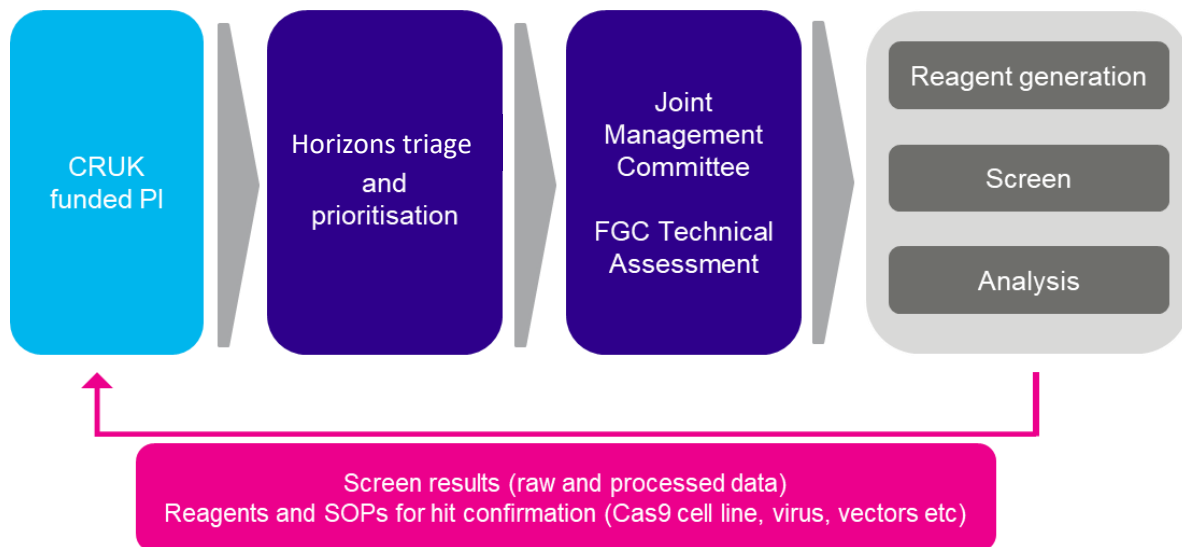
CRUK funded PI

Horizons triage and prioritisation

Joint Management Committee

FGC Technical Assessment

Reagent generation

Screen

Analysis

Screen results (raw and processed data)
Reagents and SOPs for hit confirmation (Cas9 cell line, virus, vectors etc)